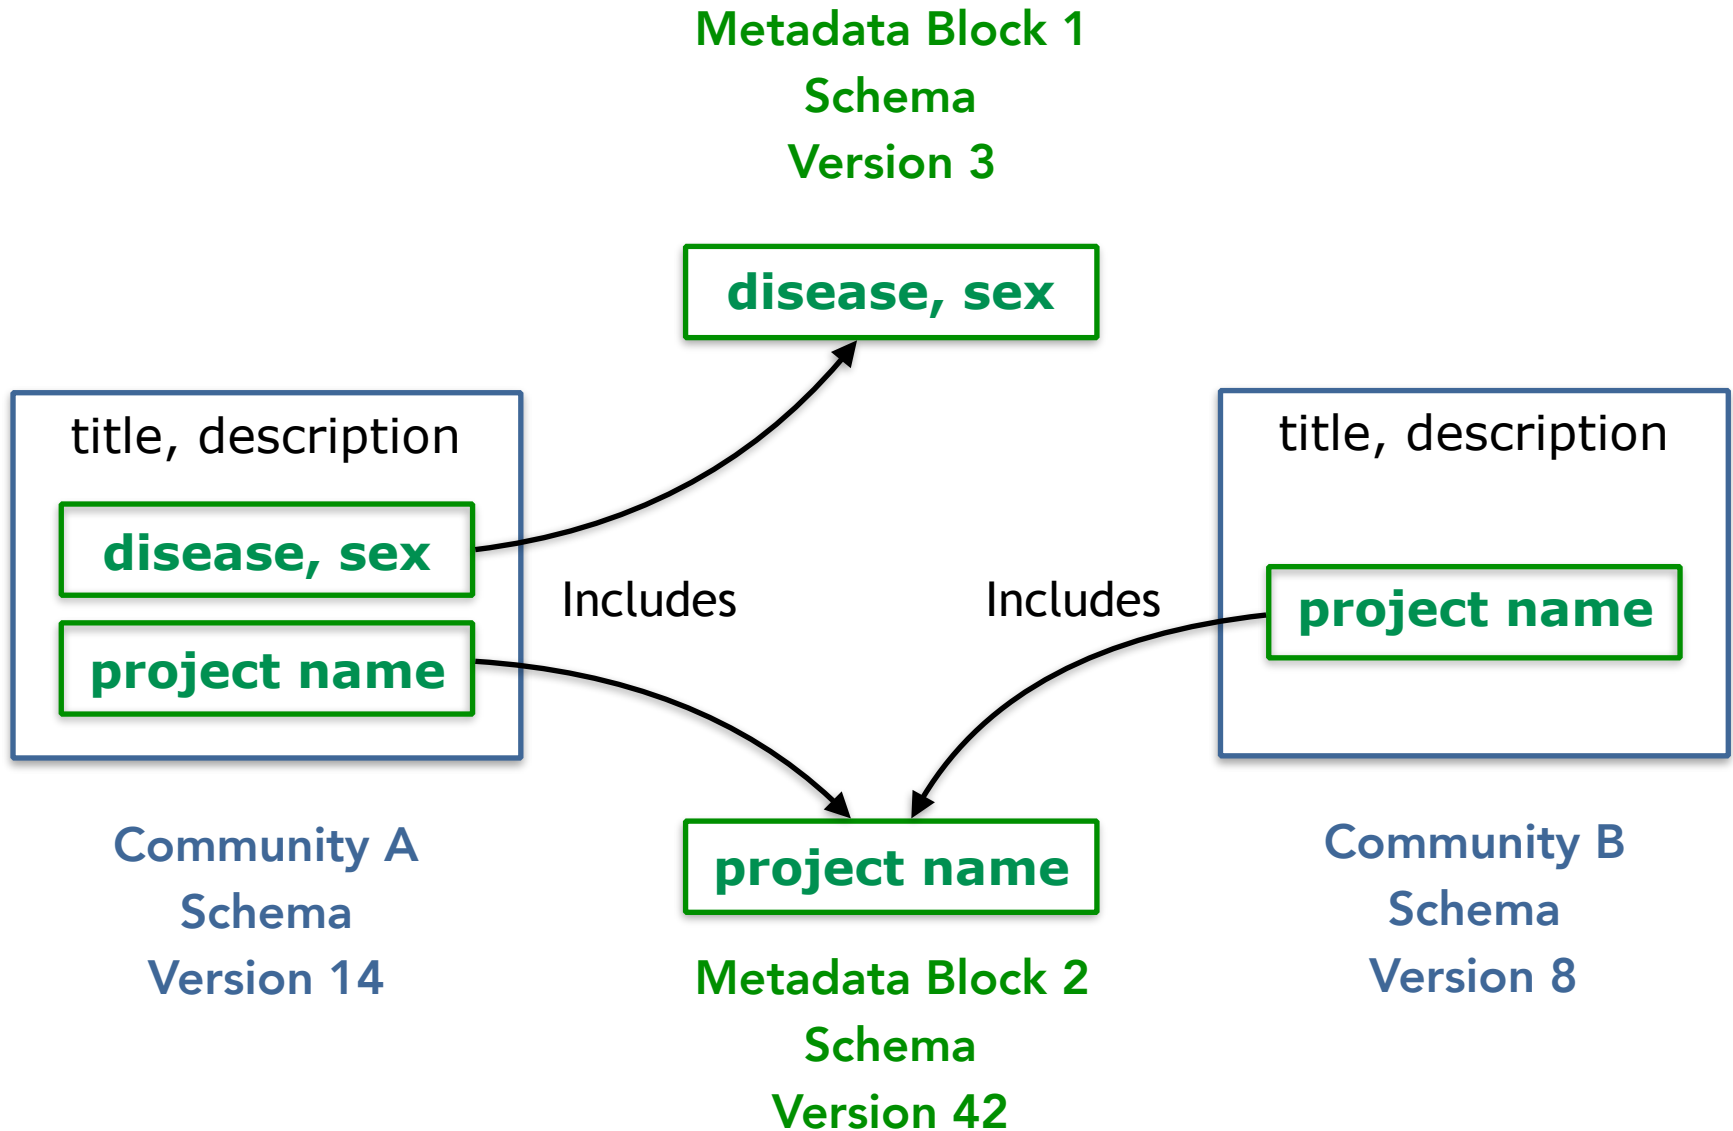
Metadata Block 1
Schema
Version 3

disease, sex

title, description

disease, sex

project name

Includes

Includes

title, description

project name

Community A
Schema
Version 14

project name

Community B
Schema
Version 8

Metadata Block 2
Schema
Version 42